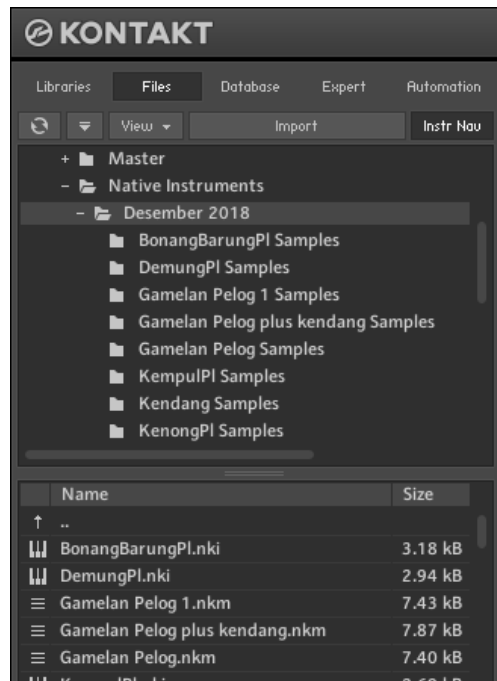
KONTAKT

Libraries Files Database Expert Automation

View ▾ Import Instr Nav

+ Master
− Native Instruments
− Desember 2018
BonangBarungPl Samples
DemungPl Samples
Gamelan Pelog 1 Samples
Gamelan Pelog plus kendang Samples
Gamelan Pelog Samples
KempulPl Samples
Kendang Samples
KenongPl Samples

| Name | Size |
|---|---|
| .. | |
| BonangBarungPl.nki | 3.18 kB |
| DemungPl.nki | 2.94 kB |
| Gamelan Pelog 1.nkm | 7.43 kB |
| Gamelan Pelog plus kendang.nkm | 7.87 kB |
| Gamelan Pelog.nkm | 7.40 kB |
| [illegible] | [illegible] |